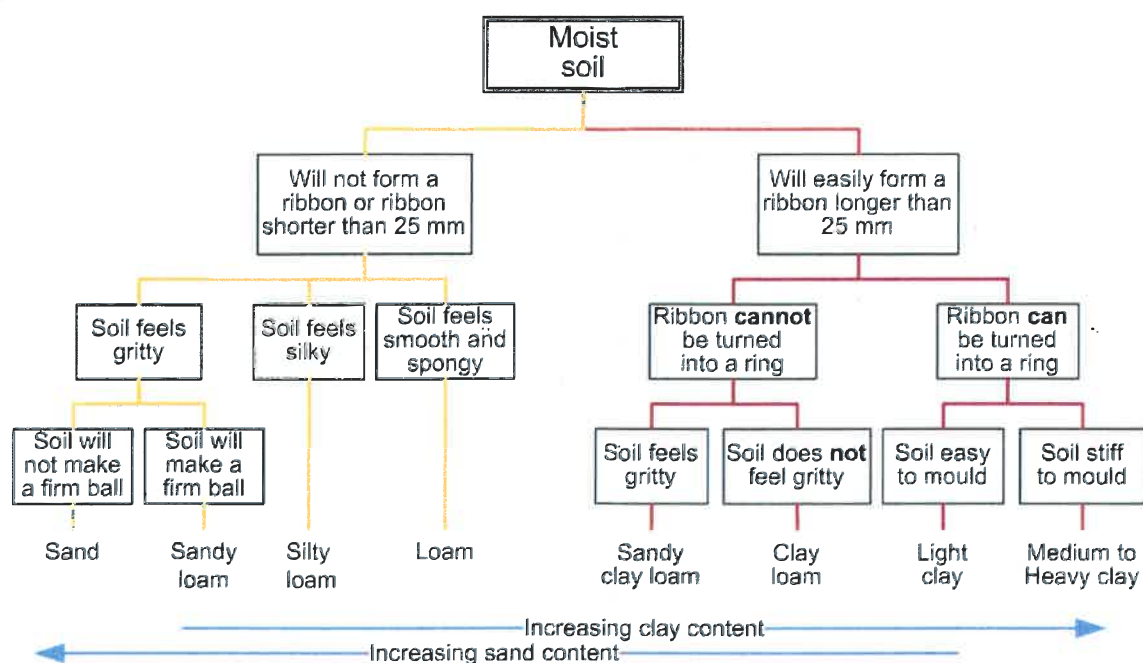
Moist soil

Will not form a ribbon or ribbon shorter than 25 mm

Will easily form a ribbon longer than 25 mm

Soil feels gritty

Soil feels silky

Soil feels smooth and spongy

Ribbon **cannot** be turned into a ring

Ribbon **can** be turned into a ring

Soil will not make a firm ball

Soil will make a firm ball

Soil feels gritty

Soil does **not** feel gritty

Soil easy to mould

Soil stiff to mould

Sand

Sandy loam

Silty loam

Loam

Sandy clay loam

Clay loam

Light clay

Medium to Heavy clay

Increasing clay content

Increasing sand content